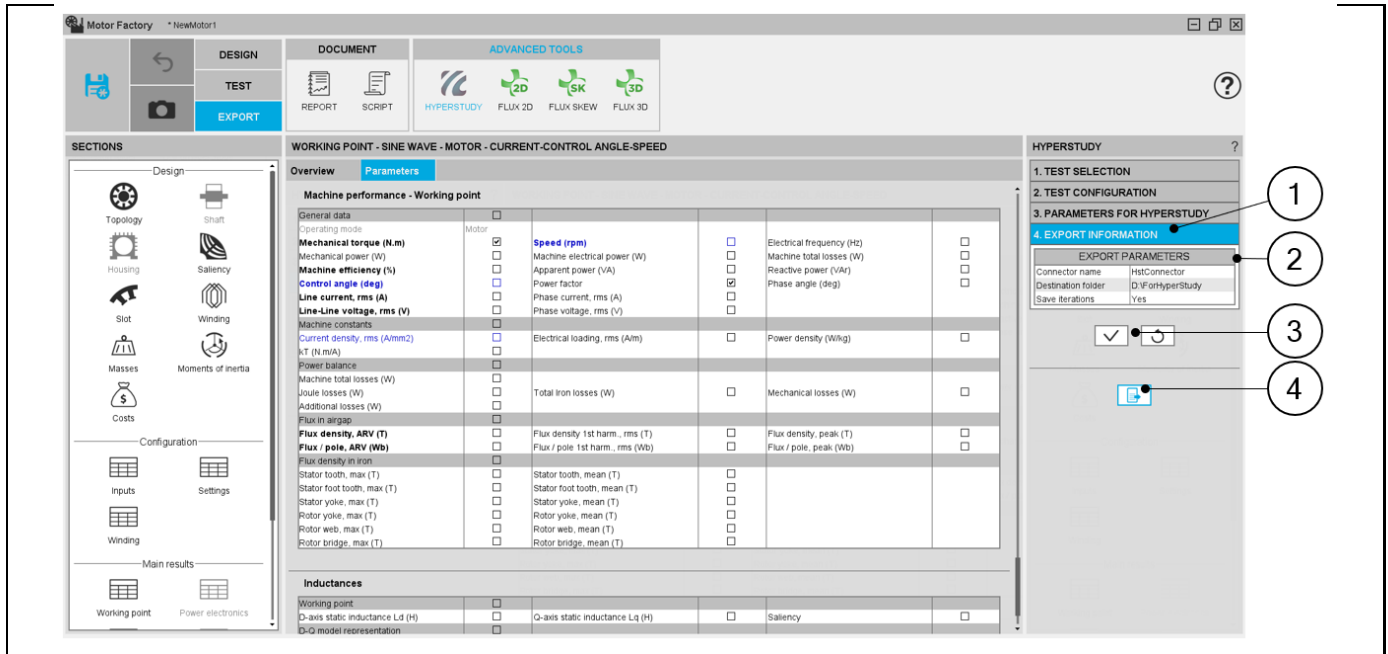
Motor Factory * NewMotor1

DESIGN
TEST
EXPORT

DOCUMENT
REPORT SCRIPT

ADVANCED TOOLS
HYPERSTUDY FLUX 2D FLUX SKEW FLUX 3D

SECTIONS
Design
Topology Shaft
Housing Saliency
Slot Winding
Masses Moments of inertia
Costs
Configuration
Inputs Settings
Winding
Main results
Working point Power electronics

WORKING POINT - SINE WAVE - MOTOR - CURRENT-CONTROL ANGLE-SPEED
Overview Parameters

Machine performance - Working point

| General data | ☐ | | | | |
|---|---|---|---|---|---|
| Operating mode | Motor | | | | |
| Mechanical torque (N.m) | ☑ | Speed (rpm) | ☐ | Electrical frequency (Hz) | ☐ |
| Mechanical power (W) | ☐ | Machine electrical power (W) | ☐ | Machine total losses (W) | ☐ |
| Machine efficiency (%) | ☐ | Apparent power (VA) | ☐ | Reactive power (VAr) | ☐ |
| Control angle (deg) | ☐ | Power factor | ☑ | Phase angle (deg) | ☐ |
| Line current, rms (A) | ☐ | Phase current, rms (A) | ☐ | | |
| Line-Line voltage, rms (V) | ☐ | Phase voltage, rms (V) | ☐ | | |
| Machine constants | ☐ | | | | |
| Current density, rms (A/mm2) | ☐ | Electrical loading, rms (A/m) | ☐ | Power density (W/kg) | ☐ |
| kT (N.m/A) | ☐ | | | | |
| Power balance | ☐ | | | | |
| Machine total losses (W) | ☐ | | | | |
| Joule losses (W) | ☐ | Total Iron losses (W) | ☐ | Mechanical losses (W) | ☐ |
| Additional losses (W) | ☐ | | | | |
| Flux in airgap | ☐ | | | | |
| Flux density, ARV (T) | ☐ | Flux density 1st harm., rms (T) | ☐ | Flux density, peak (T) | ☐ |
| Flux / pole, ARV (Wb) | ☐ | Flux / pole 1st harm., rms (Wb) | ☐ | Flux / pole, peak (Wb) | ☐ |
| Flux density in iron | ☐ | | | | |
| Stator tooth, max (T) | ☐ | Stator tooth, mean (T) | ☐ | | |
| Stator foot tooth, max (T) | ☐ | Stator foot tooth, mean (T) | ☐ | | |
| Stator yoke, max (T) | ☐ | Stator yoke, mean (T) | ☐ | | |
| Rotor yoke, max (T) | ☐ | Rotor yoke, mean (T) | ☐ | | |
| Rotor web, max (T) | ☐ | Rotor web, mean (T) | ☐ | | |
| Rotor bridge, max (T) | ☐ | Rotor bridge, mean (T) | ☐ | | |

Inductances

| Working point | ☐ | | | | |
|---|---|---|---|---|---|
| D-axis static inductance Ld (H) | ☐ | Q-axis static inductance Lq (H) | ☐ | Saliency | ☐ |
| D-Q model representation | ☐ | | | | |

HYPERSTUDY ?
1. TEST SELECTION
2. TEST CONFIGURATION
3. PARAMETERS FOR HYPERSTUDY
4. EXPORT INFORMATION
EXPORT PARAMETERS
| Connector name | HstConnector |
|---|---|
| Destination folder | D:\ForHyperStudy |
| Save iterations | Yes |

1
2
3
4